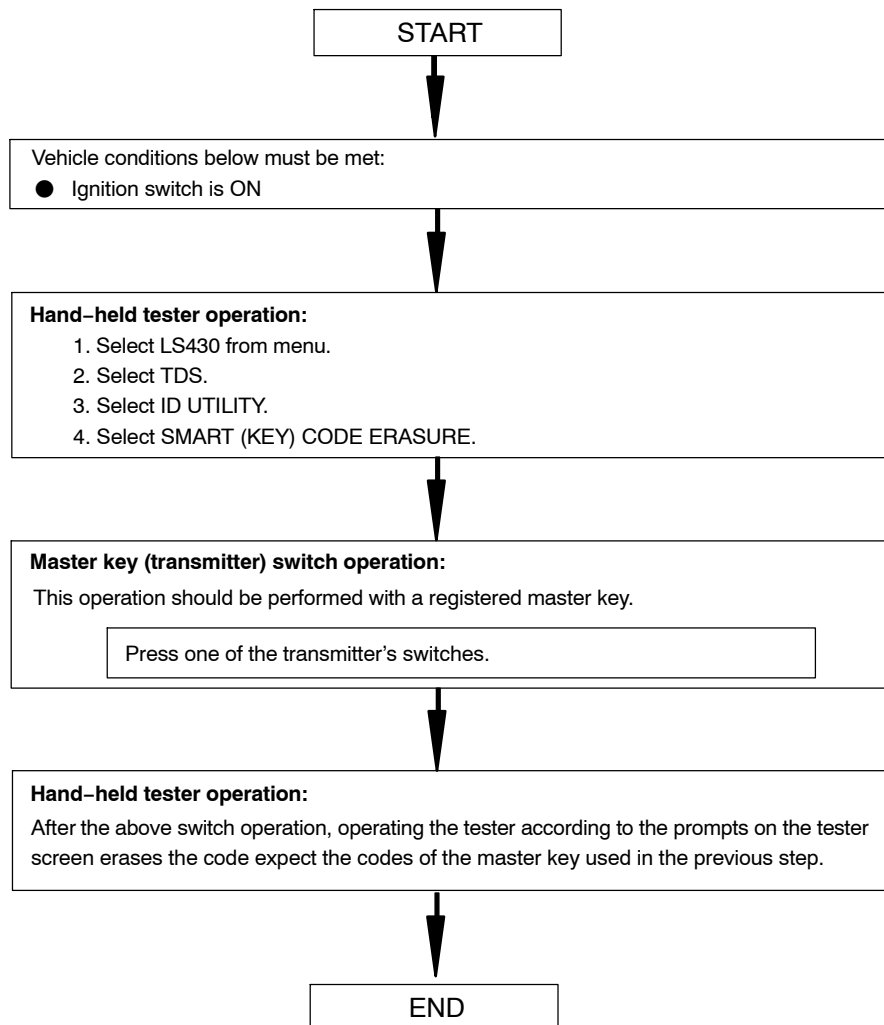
START

Vehicle conditions below must be met:
● Ignition switch is ON

**Hand−held tester operation:**
1. Select LS430 from menu.
2. Select TDS.
3. Select ID UTILITY.
4. Select SMART (KEY) CODE ERASURE.

**Master key (transmitter) switch operation:**
This operation should be performed with a registered master key.

Press one of the transmitter's switches.

**Hand−held tester operation:**
After the above switch operation, operating the tester according to the prompts on the tester screen erases the code expect the codes of the master key used in the previous step.

END